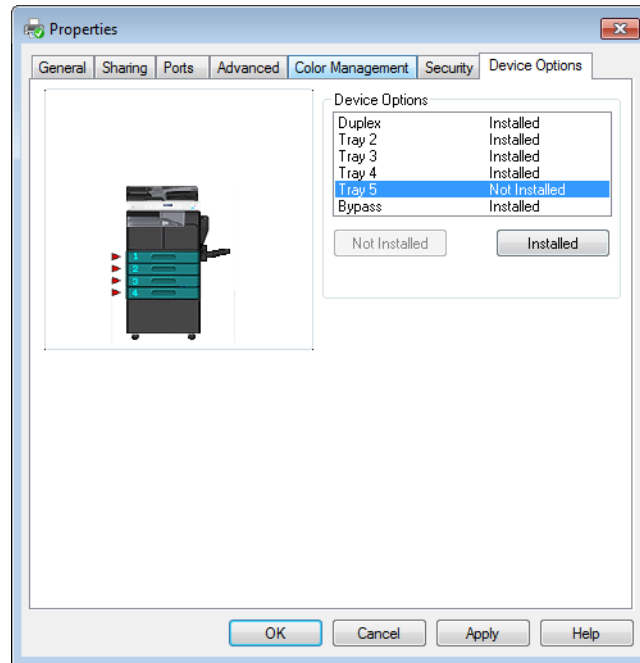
Properties

General | Sharing | Ports | Advanced | Color Management | Security | Device Options

1
2
3
4

Device Options

| | |
|---|---|
| Duplex | Installed |
| Tray 2 | Installed |
| Tray 3 | Installed |
| Tray 4 | Installed |
| Tray 5 | Not Installed |
| Bypass | Installed |

Not Installed
Installed

OK
Cancel
Apply
Help